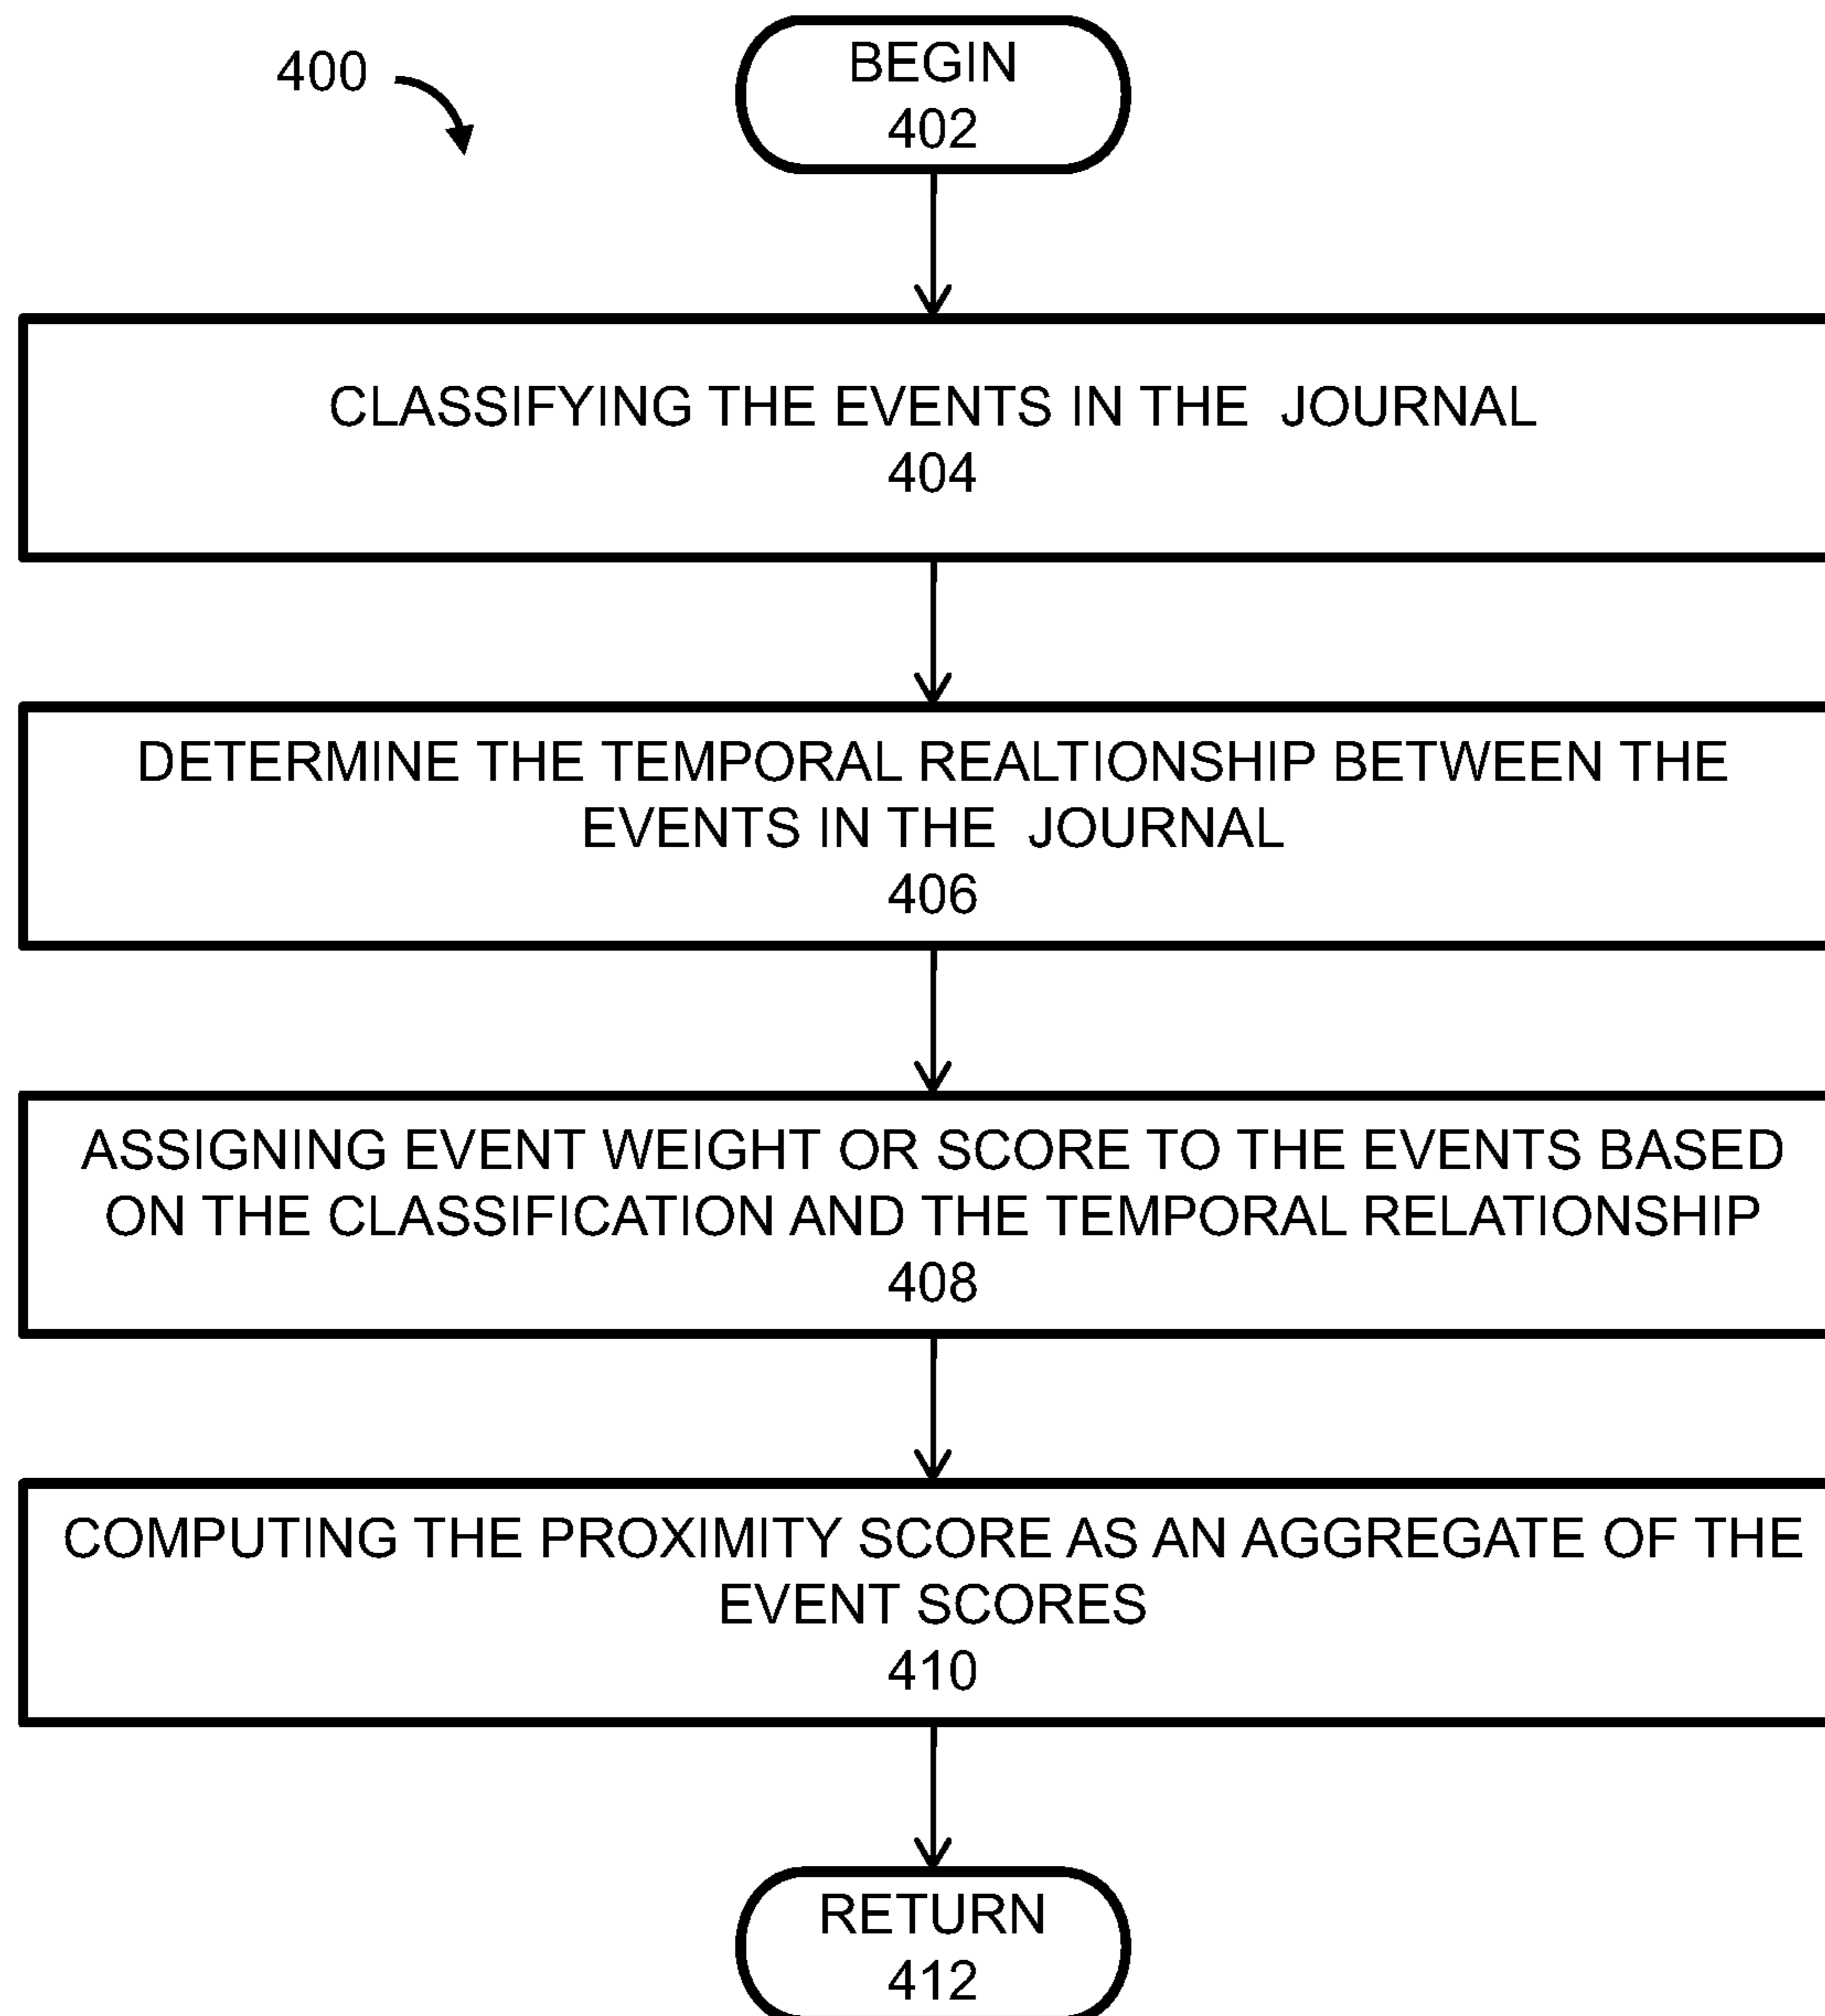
400

BEGIN
402

CLASSIFYING THE EVENTS IN THE JOURNAL
404

DETERMINE THE TEMPORAL REALTIONSHIP BETWEEN THE EVENTS IN THE JOURNAL
406

ASSIGNING EVENT WEIGHT OR SCORE TO THE EVENTS BASED ON THE CLASSIFICATION AND THE TEMPORAL RELATIONSHIP
408

COMPUTING THE PROXIMITY SCORE AS AN AGGREGATE OF THE EVENT SCORES
410

RETURN
412